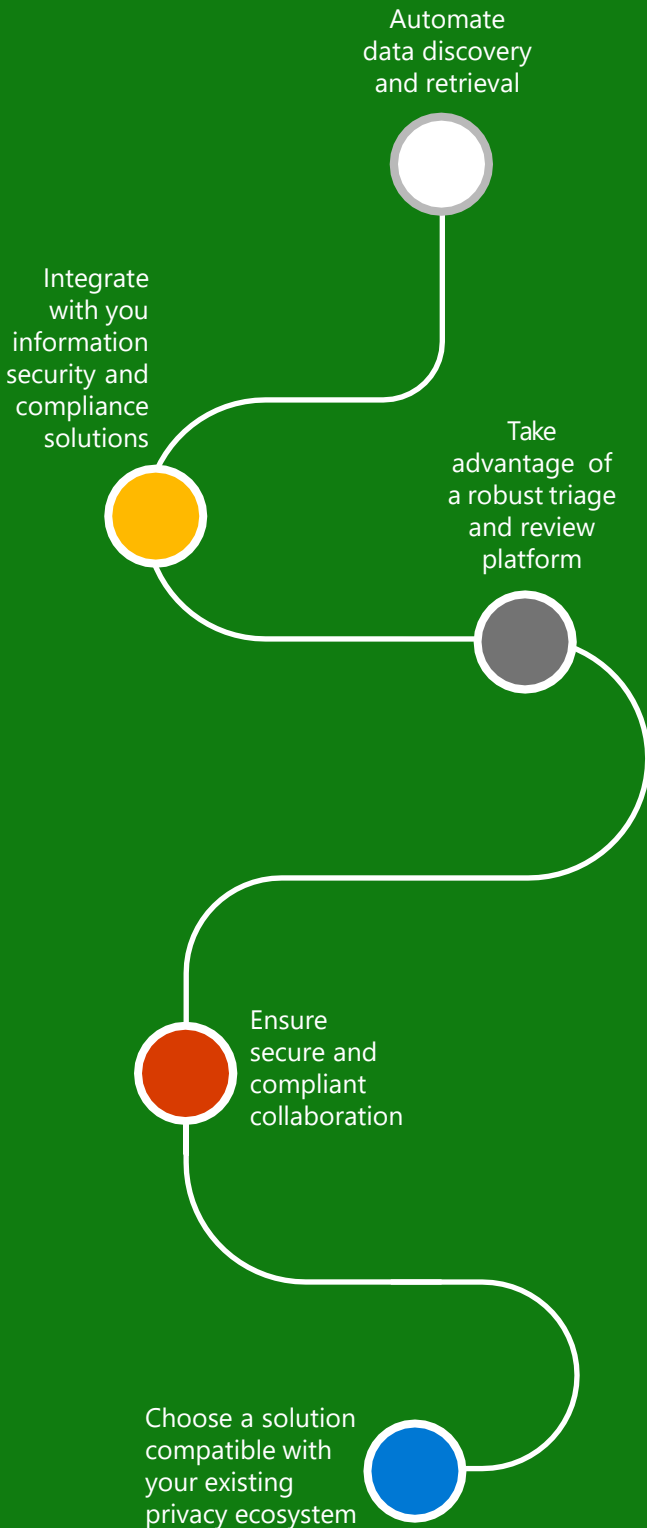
Automate data discovery and retrieval

Integrate with you information security and compliance solutions

Take advantage of a robust triage and review platform

Ensure secure and compliant collaboration

Choose a solution compatible with your existing privacy ecosystem